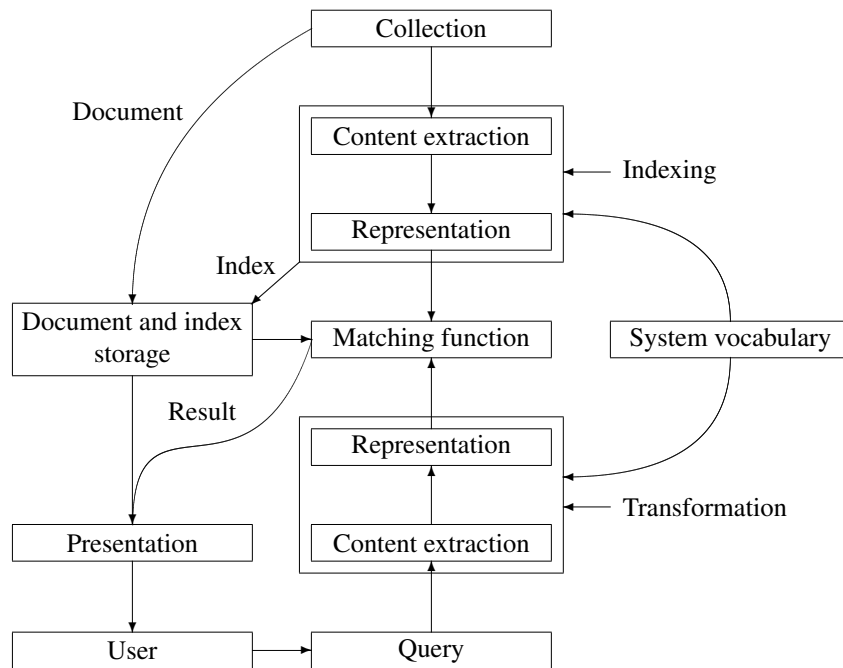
Collection

Document

Content extraction

Indexing

Representation

Index

Document and index storage

Matching function

System vocabulary

Result

Representation

Transformation

Presentation

Content extraction

User

Query